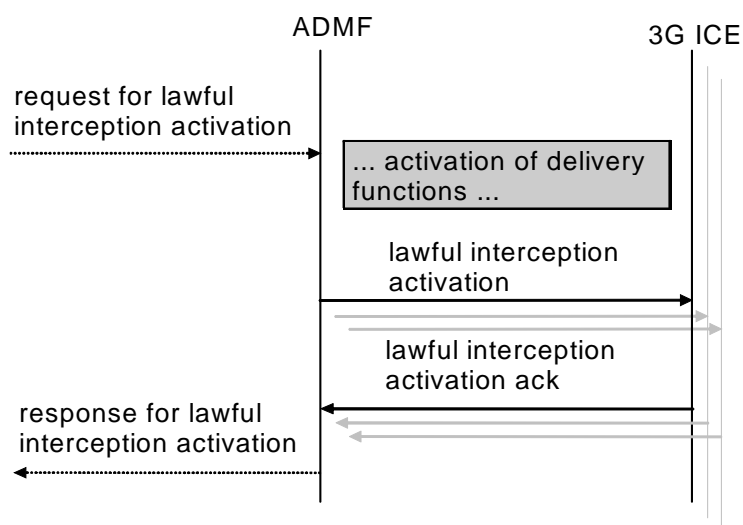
ADMF

3G ICE

request for lawful interception activation

... activation of delivery functions ...

lawful interception activation

lawful interception activation ack

response for lawful interception activation